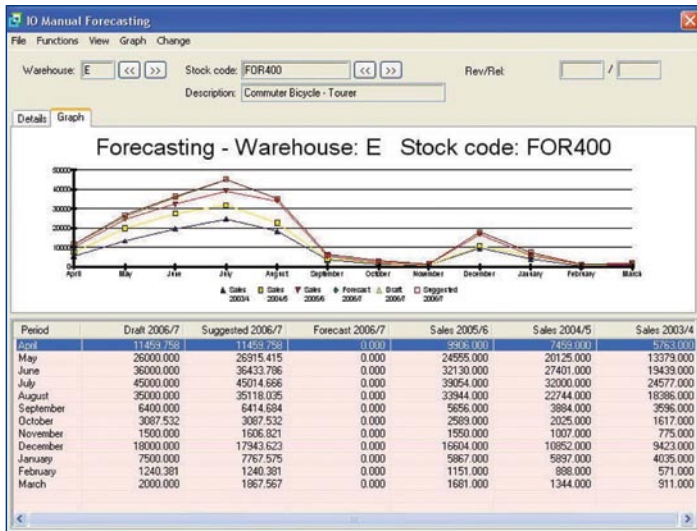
IO Manual Forecasting

File Functions View Graph Change

Warehouse: E << >> Stock code: FOR400 << >> Rev/Rel: /

Description: Commuter Bicycle - Tourer

Details Graph

Forecasting - Warehouse: E Stock code: FOR400

50000
40000
30000
20000
10000
0

April May June July August September October November December January February March

Sales 2003/4 Sales 2004/5 Sales 2005/6 Forecast 2006/7 Draft 2006/7 Suggested 2006/7

| Period | Draft 2006/7 | Suggested 2006/7 | Forecast 2006/7 | Sales 2005/6 | Sales 2004/5 | Sales 2003/4 |
|---|---|---|---|---|---|---|
| April | 11459.758 | 11459.758 | 0.000 | 9906.000 | 7459.000 | 5763.000 |
| May | 26000.000 | 26915.415 | 0.000 | 24555.000 | 20125.000 | 13379.000 |
| June | 36000.000 | 36433.786 | 0.000 | 32130.000 | 27401.000 | 19439.000 |
| July | 45000.000 | 45014.666 | 0.000 | 39054.000 | 32000.000 | 24577.000 |
| August | 35000.000 | 35118.035 | 0.000 | 33944.000 | 22744.000 | 18386.000 |
| September | 6400.000 | 6414.684 | 0.000 | 5656.000 | 3884.000 | 3596.000 |
| October | 3087.532 | 3087.532 | 0.000 | 2589.000 | 2025.000 | 1617.000 |
| November | 1500.000 | 1606.821 | 0.000 | 1550.000 | 1007.000 | 775.000 |
| December | 18000.000 | 17943.623 | 0.000 | 16604.000 | 10852.000 | 9423.000 |
| January | 7500.000 | 7767.575 | 0.000 | 5867.000 | 5897.000 | 4035.000 |
| February | 1240.381 | 1240.381 | 0.000 | 1151.000 | 888.000 | 571.000 |
| March | 2000.000 | 1867.567 | 0.000 | 1681.000 | 1344.000 | 911.000 |